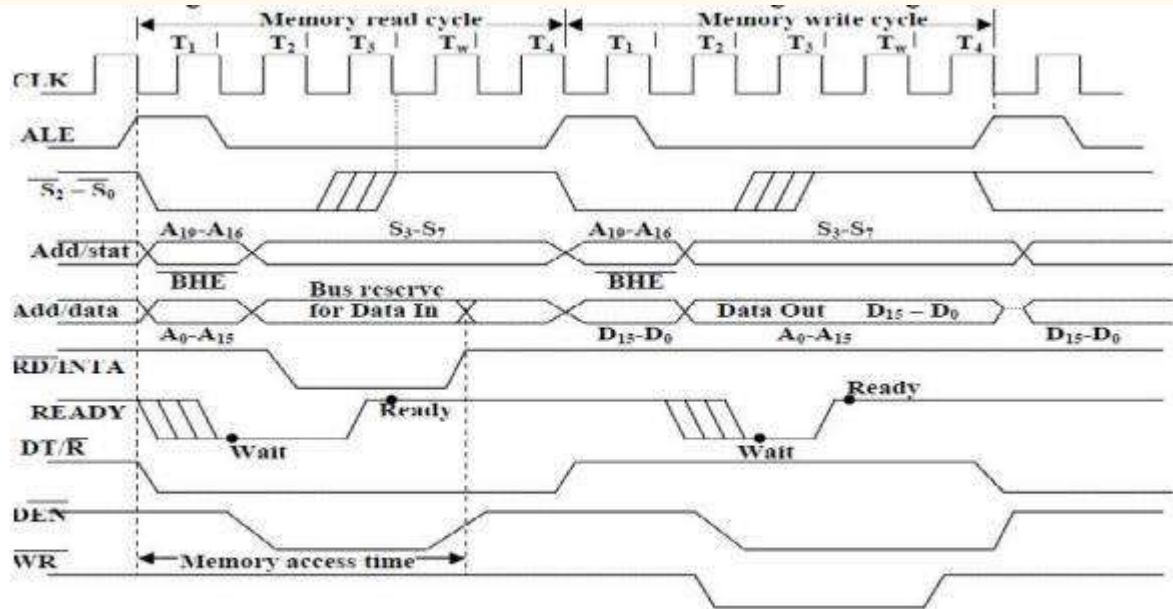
Memory read cycle

Memory write cycle

$T_1$ $T_2$ $T_3$ $T_w$ $T_4$ $T_1$ $T_2$ $T_3$ $T_w$ $T_4$

CLK

ALE

$\overline{S_2} - \overline{S_0}$

$A_{19}$-$A_{16}$ $S_3$-$S_7$ $A_{19}$-$A_{16}$ $S_3$-$S_7$

Add/stat

$\overline{BHE}$ $\overline{BHE}$

Bus reserve for Data In

Add/data

Data Out $D_{15} - D_0$

$A_0$-$A_{15}$ $D_{15}$-$D_0$ $A_0$-$A_{15}$ $D_{15}$-$D_0$

$\overline{RD}/\overline{INTA}$

READY

Ready

Ready

Wait

Wait

DT/$\overline{R}$

$\overline{DEN}$

$\overline{WR}$

Memory access time